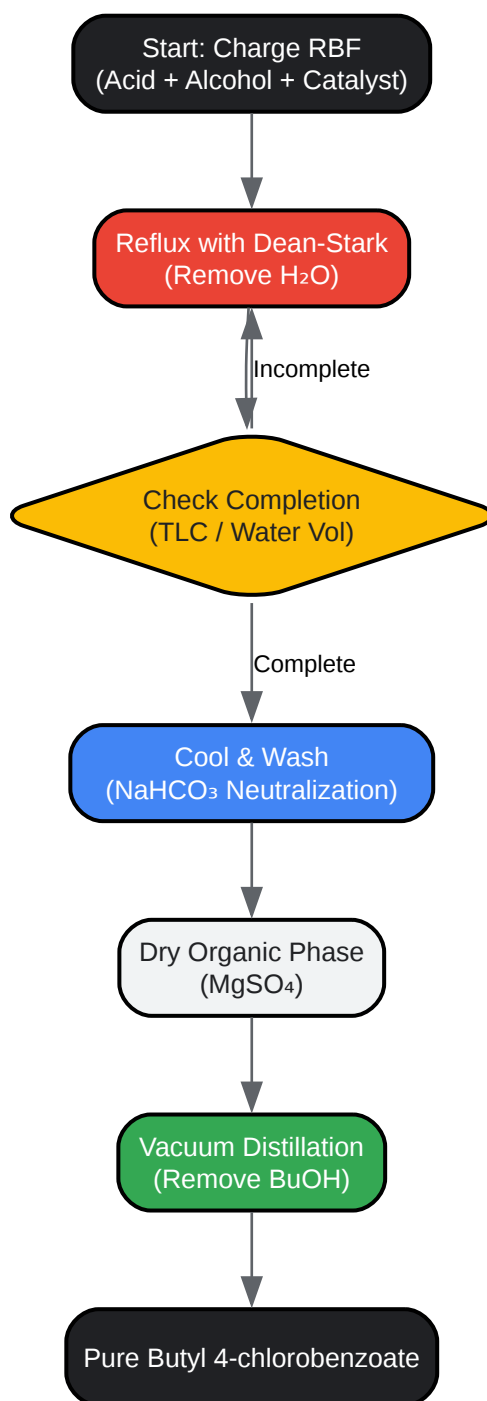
Start: Charge RBF
(Acid + Alcohol + Catalyst)

Reflux with Dean-Stark
(Remove $H_2O$)

Incomplete

Check Completion
(TLC / Water Vol)

Complete

Cool & Wash
($NaHCO_3$ Neutralization)

Dry Organic Phase
($MgSO_4$)

Vacuum Distillation
(Remove BuOH)

Pure Butyl 4-chlorobenzoate